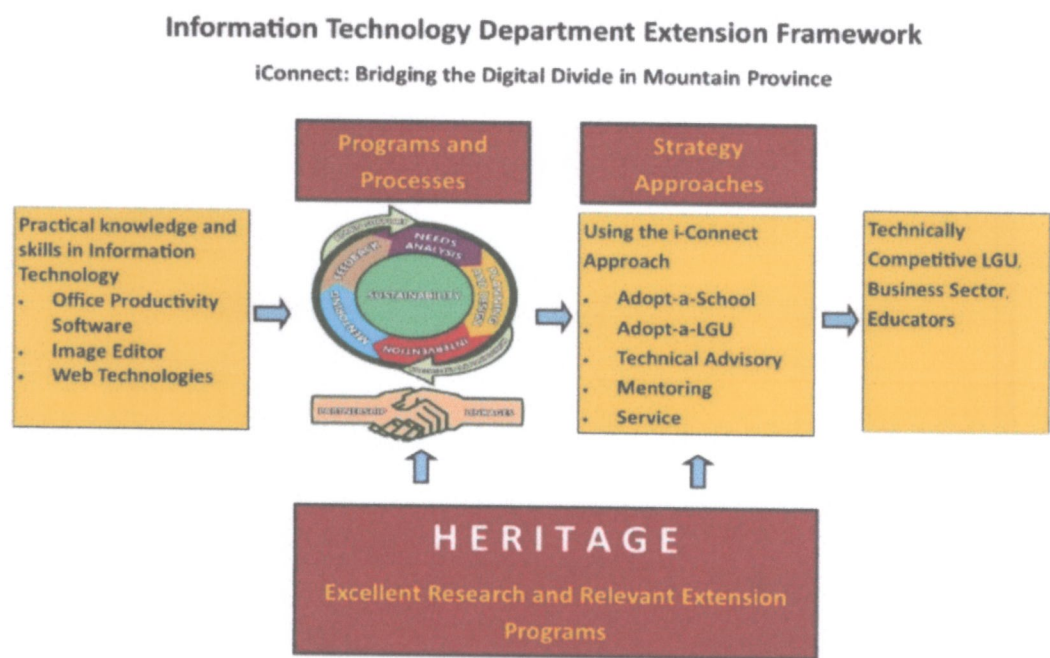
Information Technology Department Extension Framework

iConnect: Bridging the Digital Divide in Mountain Province

Practical knowledge and skills in Information Technology
- Office Productivity Software
- Image Editor
- Web Technologies

Programs and Processes

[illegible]

NEEDS ANALYSIS

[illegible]

SUSTAINABILITY

MENTORING

INTERVENTION

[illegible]

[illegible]

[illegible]

Strategy Approaches

Using the i-Connect Approach
- Adopt-a-School
- Adopt-a-LGU
- Technical Advisory
- Mentoring
- Service

Technically Competitive LGU, Business Sector, Educators

HERITAGE

Excellent Research and Relevant Extension Programs